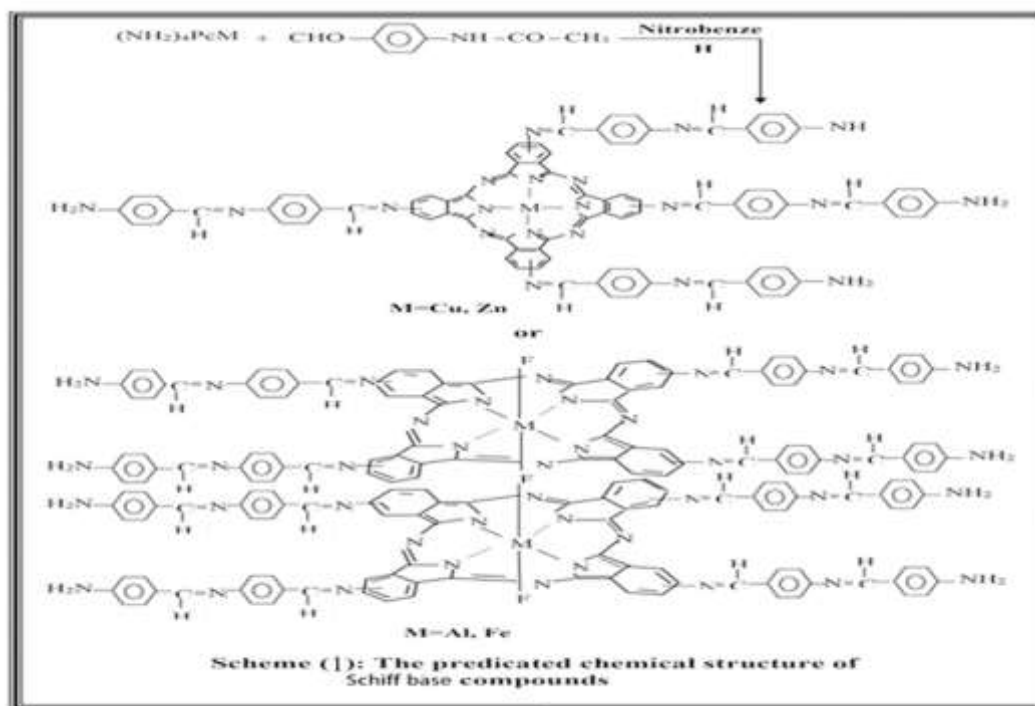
$(NH_2)_4PcM$ + CHO—⟨O⟩—NH—CO—$CH_3$ $\xrightarrow{\text{Nitrobenze}}$ H

N=C—⟨O⟩—N=C—⟨O⟩—NH

$H_2N$—⟨O⟩—C=N—⟨O⟩—C=N— N N M N N —N=C—⟨O⟩—N=C—⟨O⟩—$NH_2$

N=C—⟨O⟩—N=C—⟨O⟩—$NH_2$

M=Cu, Zn

or

$H_2N$—⟨O⟩—C=N—⟨O⟩—C=N— F N N M N N —N=C—⟨O⟩—N=C—⟨O⟩—$NH_2$

$H_2N$—⟨O⟩—C=N—⟨O⟩—C=N— —N=C—⟨O⟩—N=C—⟨O⟩—$NH_2$

$H_2N$—⟨O⟩—C=N—⟨O⟩—C=N— F N N M N N —N=C—⟨O⟩—N=C—⟨O⟩—$NH_2$

$H_2N$—⟨O⟩—C=N—⟨O⟩—C=N— F —N=C—⟨O⟩—N=C—⟨O⟩—$NH_2$

M=Al, Fe

Scheme ( ): The predicated chemical structure of Schiff base compounds